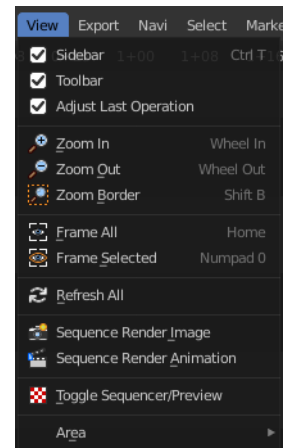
View Export Navi Select Marke

Sidebar Ctrl T

Toolbar

Adjust Last Operation

Zoom In Wheel In

Zoom Out Wheel Out

Zoom Border Shift B

Frame All Home

Frame Selected Numpad 0

Refresh All

Sequence Render Image

Sequence Render Animation

Toggle Sequencer/Preview

Area